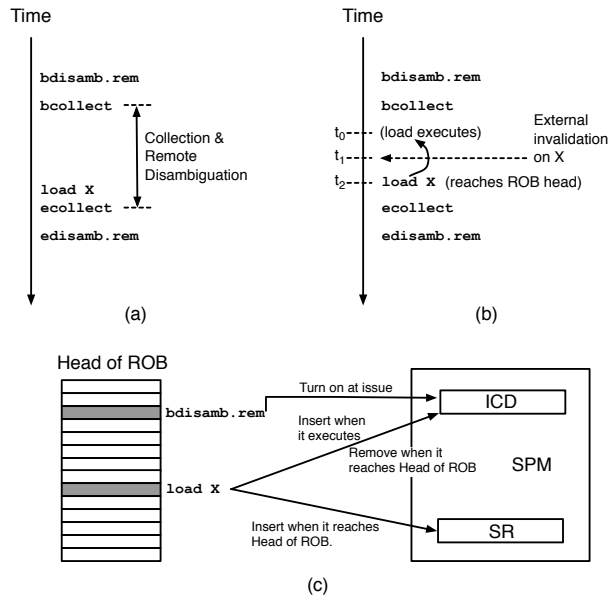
Time

bdisamb.rem

bcollect

Collection & Remote Disambiguation

load X

ecollect

edisamb.rem

(a)

Time

bdisamb.rem

bcollect

$t_0$ (load executes)

External invalidation on X

$t_1$

$t_2$ load X (reaches ROB head)

ecollect

edisamb.rem

(b)

Head of ROB

bdisamb.rem

Turn on at issue

ICD

Insert when it executes

Remove when it reaches Head of ROB

SPM

load X

Insert when it reaches Head of ROB.

SR

(c)